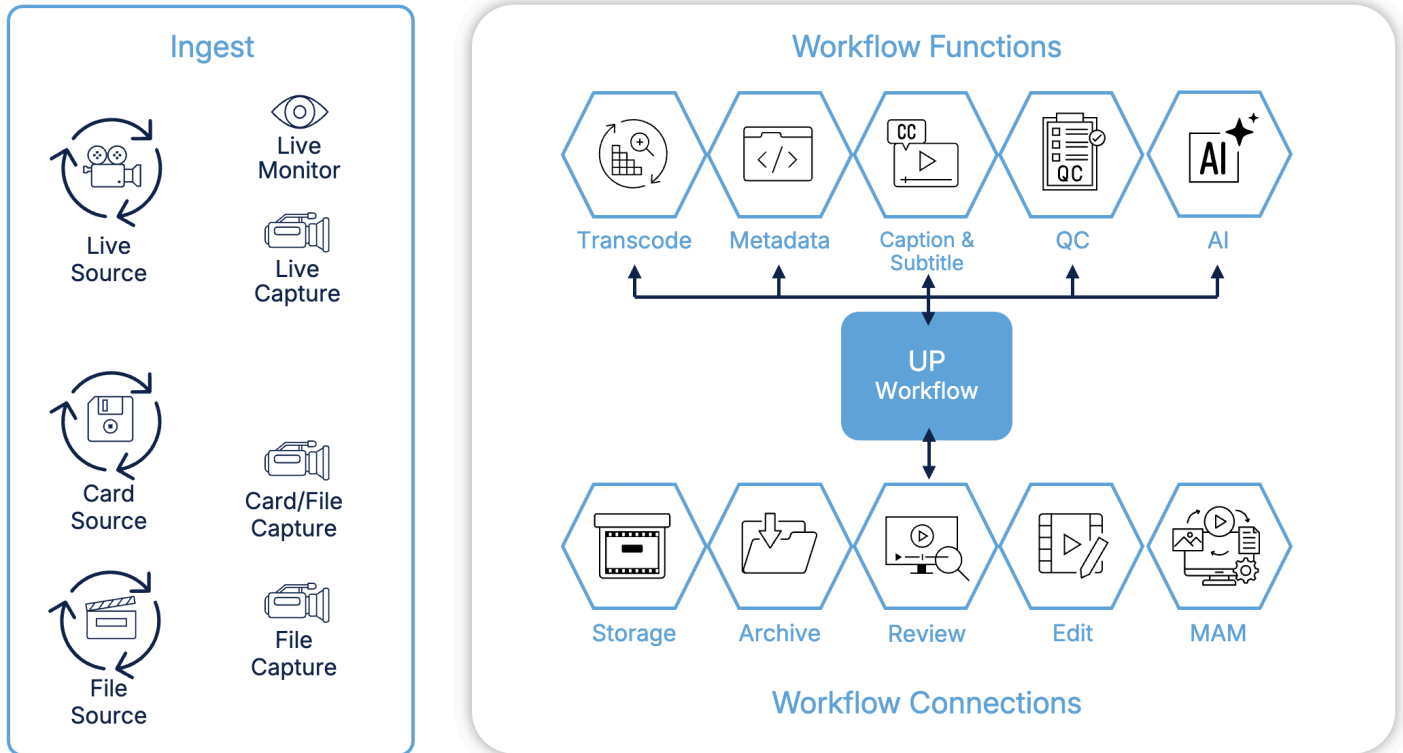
Ingest

Live Source

Live Monitor

Live Capture

Card Source

Card/File Capture

File Source

File Capture

Workflow Functions

CC

QC

AI

Transcode

Metadata

Caption & Subtitle

QC

AI

UP Workflow

Storage

Archive

Review

Edit

MAM

Workflow Connections